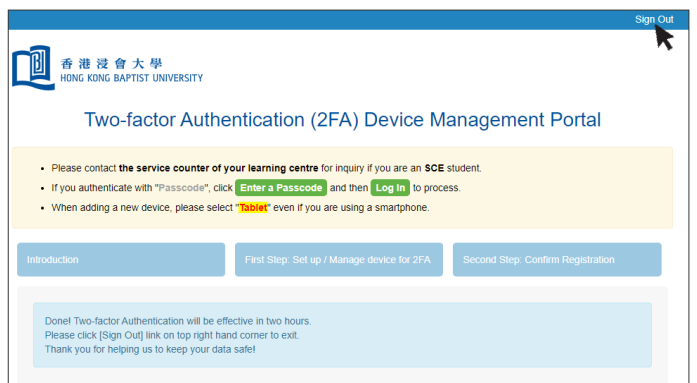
Sign Out

香港浸會大學
HONG KONG BAPTIST UNIVERSITY

Two-factor Authentication (2FA) Device Management Portal

- Please contact **the service counter of your learning centre** for inquiry if you are an **SCE** student.
- If you authenticate with "Passcode", click Enter a Passcode and then Log In to process.
- When adding a new device, please select "Tablet" even if you are using a smartphone.

Introduction

First Step: Set up / Manage device for 2FA

Second Step: Confirm Registration

Done! Two-factor Authentication will be effective in two hours.
Please click [Sign Out] link on top right hand corner to exit.
Thank you for helping us to keep your data safe!